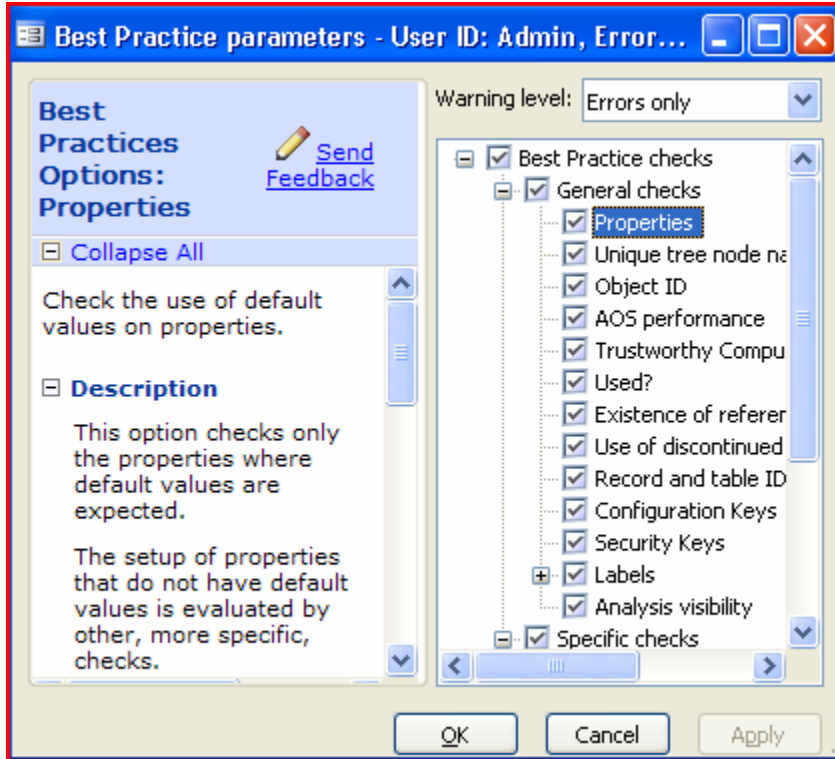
Best Practice parameters - User ID: Admin, Error...

Best Practices Options: Properties

Send Feedback

Collapse All

Check the use of default values on properties.

Description

This option checks only the properties where default values are expected.

The setup of properties that do not have default values is evaluated by other, more specific, checks.

Warning level: Errors only

Best Practice checks
General checks
Properties
Unique tree node na
Object ID
AOS performance
Trustworthy Compu
Used?
Existence of referer
Use of discontinued
Record and table ID
Configuration Keys
Security Keys
Labels
Analysis visibility
Specific checks

OK
Cancel
Apply